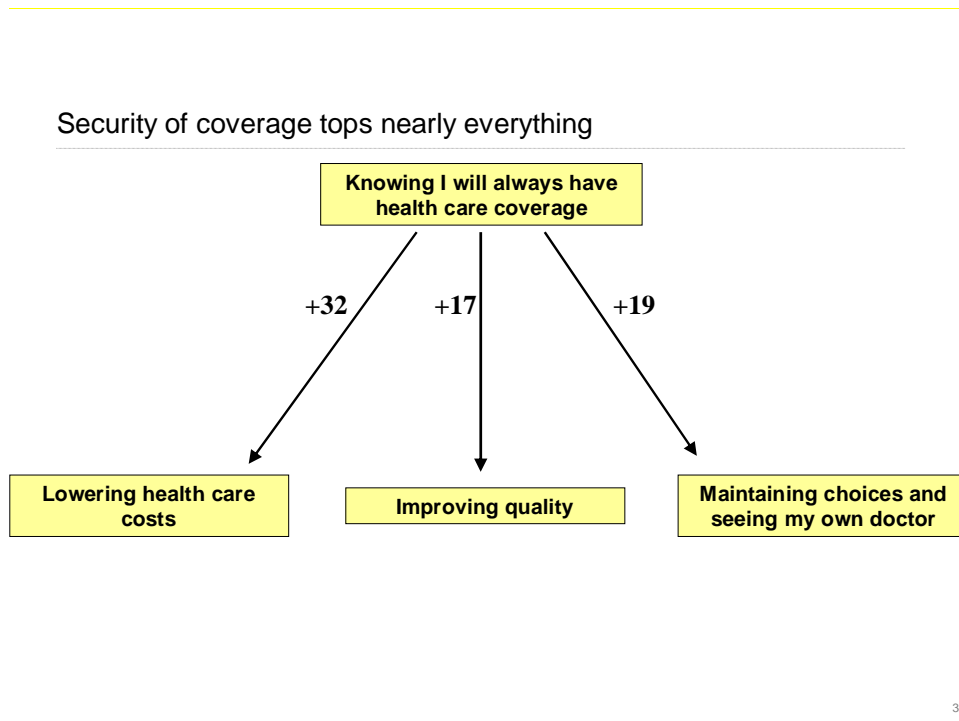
Security of coverage tops nearly everything

Knowing I will always have health care coverage

+32

+17

+19

Lowering health care costs

Improving quality

Maintaining choices and seeing my own doctor

3